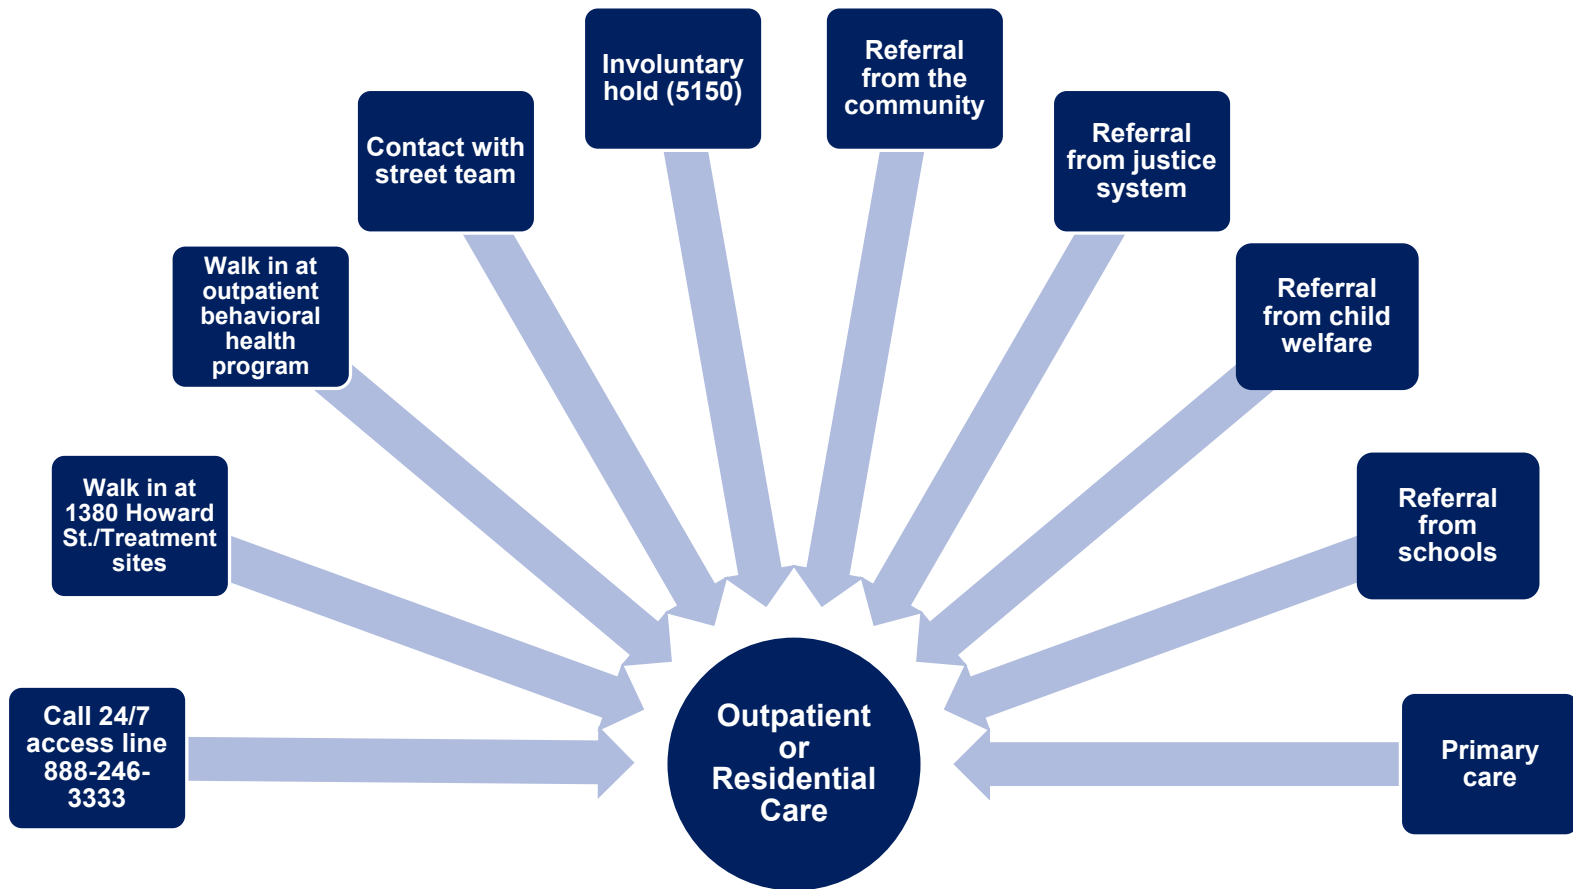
Call 24/7 access line 888-246-3333

Walk in at 1380 Howard St./Treatment sites

Walk in at outpatient behavioral health program

Contact with street team

Involuntary hold (5150)

Referral from the community

Referral from justice system

Referral from child welfare

Referral from schools

Primary care

Outpatient or Residential Care